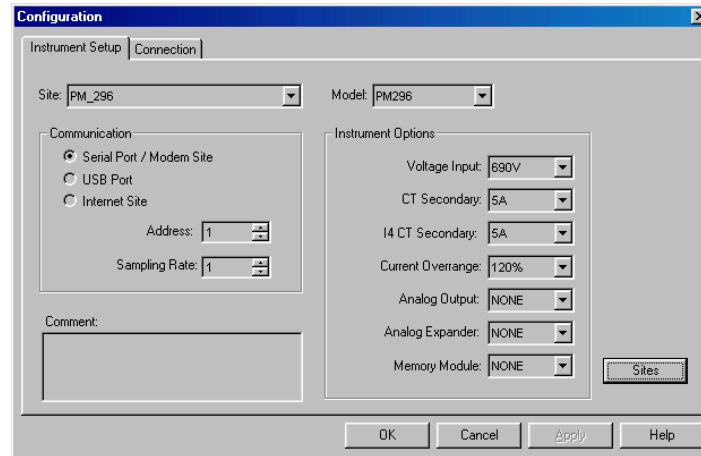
Configuration

Instrument Setup | Connection

Site: PM_296

Model: PM296

Communication

Serial Port / Modem Site

USB Port

Internet Site

Address: 1

Sampling Rate: 1

Instrument Options

Voltage Input: 690V

CT Secondary: 5A

I4 CT Secondary: 5A

Current Overrange: 120%

Analog Output: NONE

Analog Expander: NONE

Memory Module: NONE

Comment:

Sites

OK

Cancel

Apply

Help